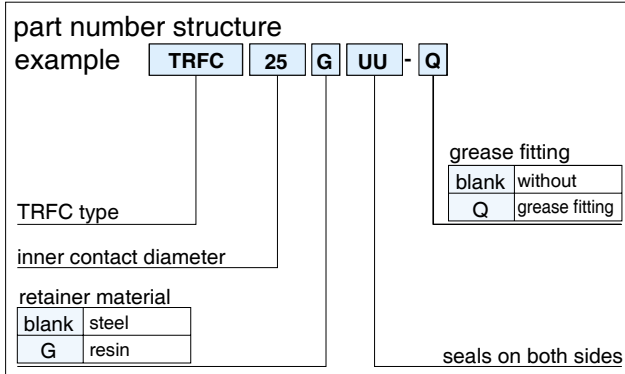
part number structure
example TRFC 25 G UU - Q

grease fitting

| blank | without |
|---|---|
| Q | grease fitting |

TRFC type

inner contact diameter

retainer material

| blank | steel |
|---|---|
| G | resin |

seals on both sides